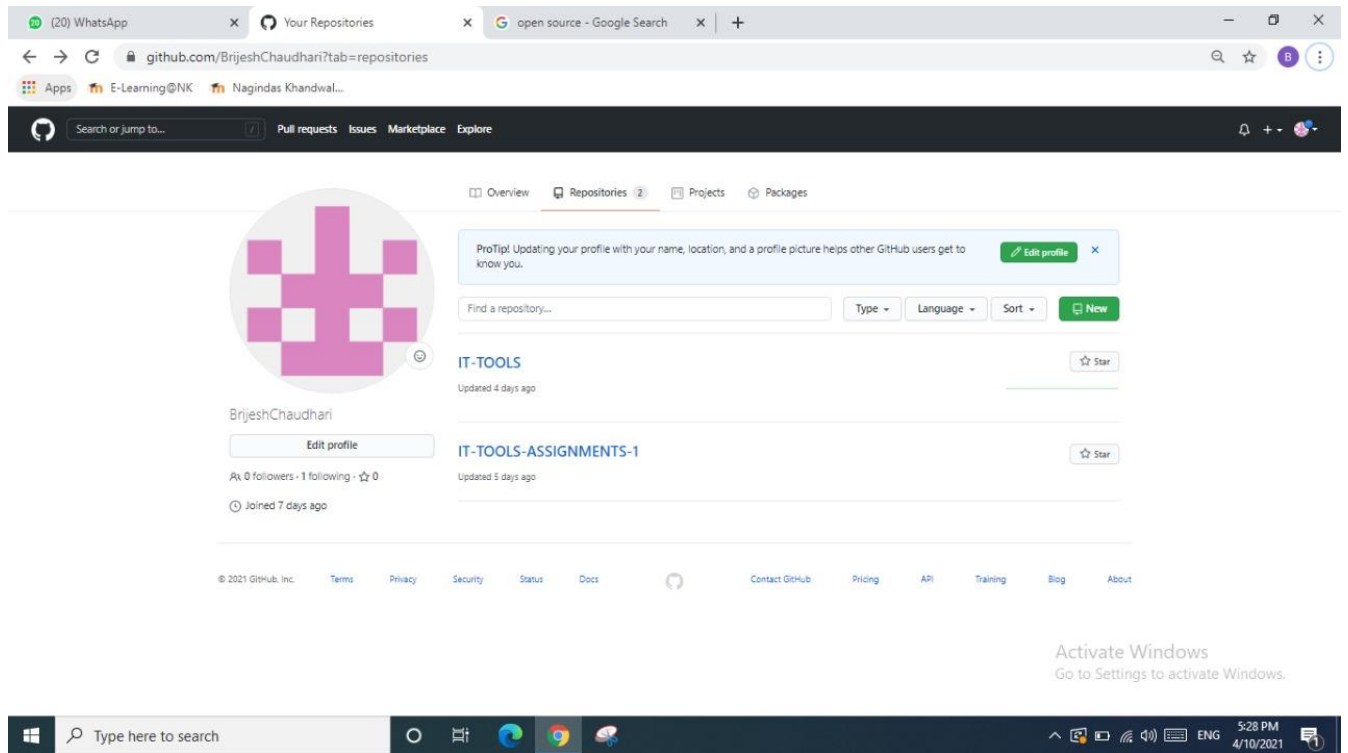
20 (20) WhatsApp ×
Your Repositories ×
open source - Google Search ×
+

github.com/BrijeshChaudhari?tab=repositories

Apps E-Learning@NK Nagindas Khandwal...

Search or jump to... / Pull requests Issues Marketplace Explore

Overview Repositories 2 Projects Packages

ProTip! Updating your profile with your name, location, and a profile picture helps other GitHub users get to know you.
Edit profile ×

Find a repository... Type Language Sort New

IT-TOOLS
Updated 4 days ago
Star

IT-TOOLS-ASSIGNMENTS-1
Updated 5 days ago
Star

BrijeshChaudhari
Edit profile
0 followers · 1 following · 0
Joined 7 days ago

© 2021 GitHub, Inc. Terms Privacy Security Status Docs Contact GitHub Pricing API Training Blog About

Activate Windows
Go to Settings to activate Windows.

Type here to search
ENG 5:28 PM 4/10/2021